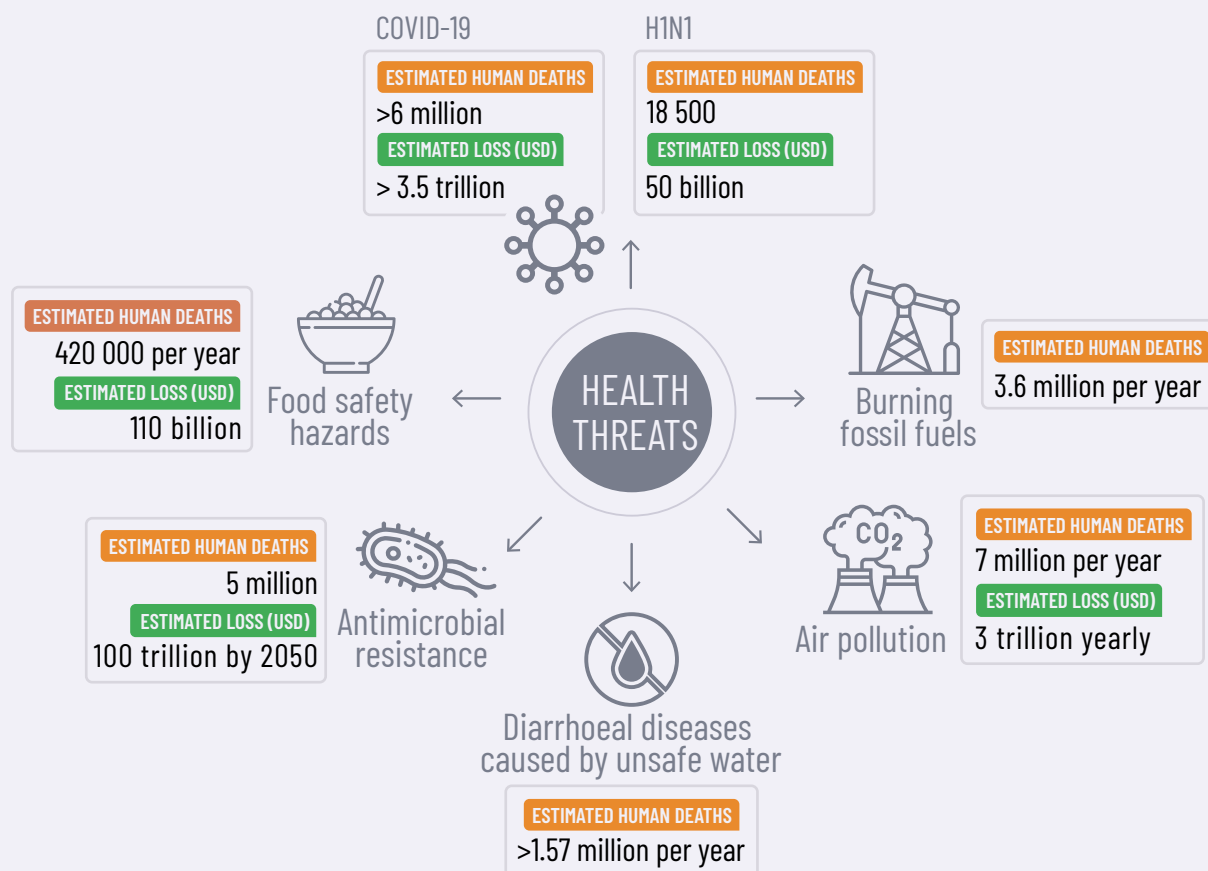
COVID-19

ESTIMATED HUMAN DEATHS
>6 million
ESTIMATED LOSS (USD)
> 3.5 trillion

H1N1

ESTIMATED HUMAN DEATHS
18 500
ESTIMATED LOSS (USD)
50 billion

ESTIMATED HUMAN DEATHS
420 000 per year
ESTIMATED LOSS (USD)
110 billion

Food safety hazards

HEALTH THREATS

Burning fossil fuels

ESTIMATED HUMAN DEATHS
3.6 million per year

ESTIMATED HUMAN DEATHS
5 million
ESTIMATED LOSS (USD)
100 trillion by 2050

Antimicrobial resistance

$CO_2$

Air pollution

ESTIMATED HUMAN DEATHS
7 million per year
ESTIMATED LOSS (USD)
3 trillion yearly

Diarrhoeal diseases caused by unsafe water

ESTIMATED HUMAN DEATHS
>1.57 million per year